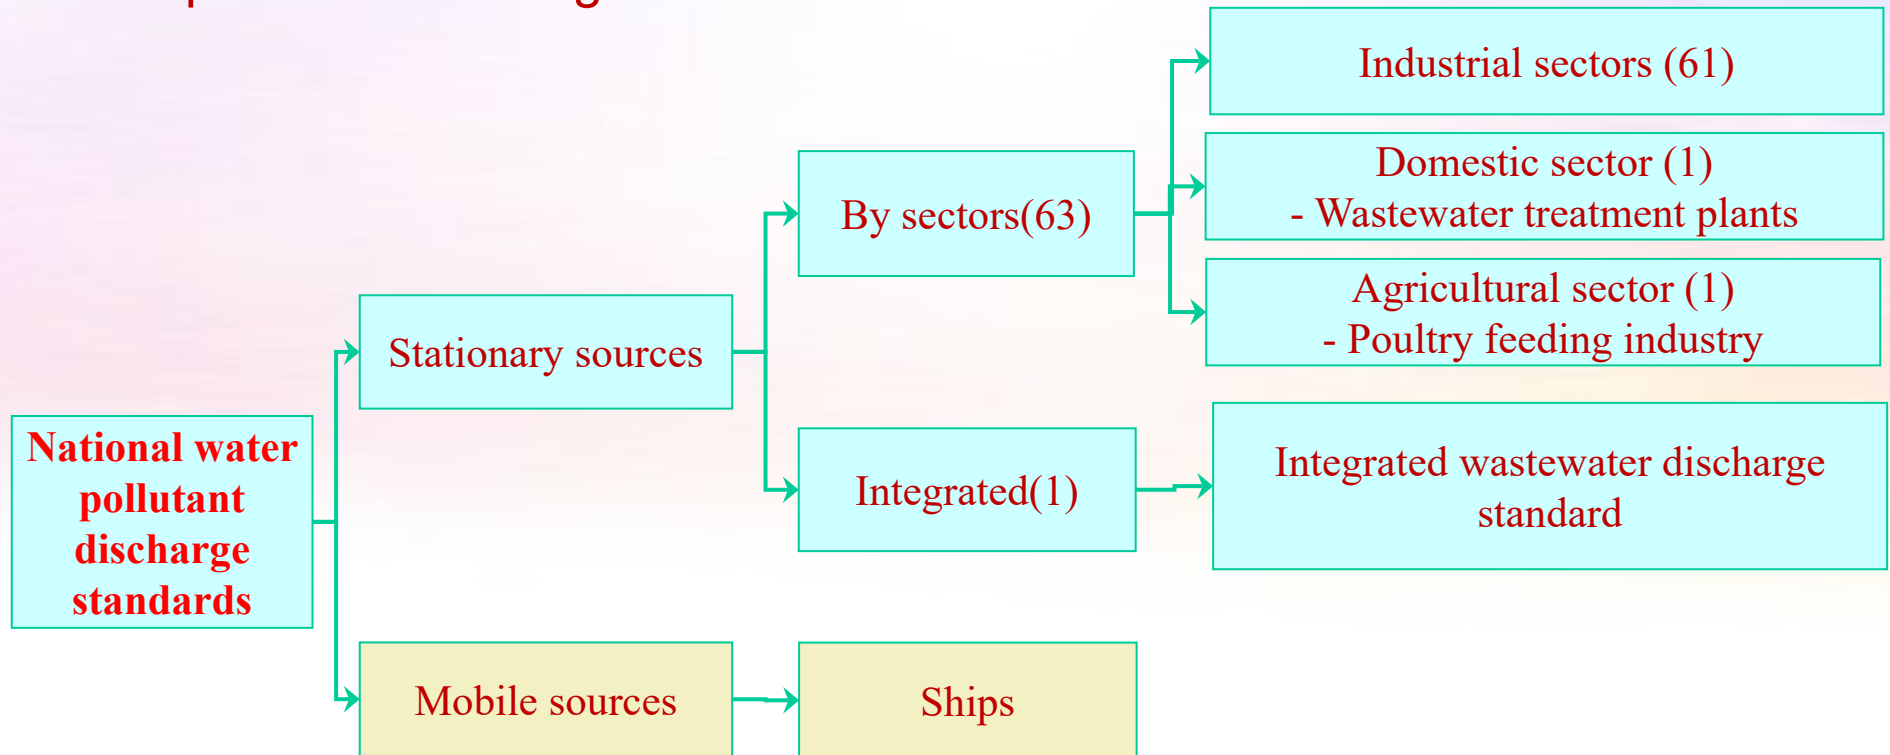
National water pollutant discharge standards

Stationary sources

Mobile sources

By sectors(63)

Integrated(1)

Ships

Industrial sectors (61)

Domestic sector (1)
- Wastewater treatment plants

Agricultural sector (1)
- Poultry feeding industry

Integrated wastewater discharge standard